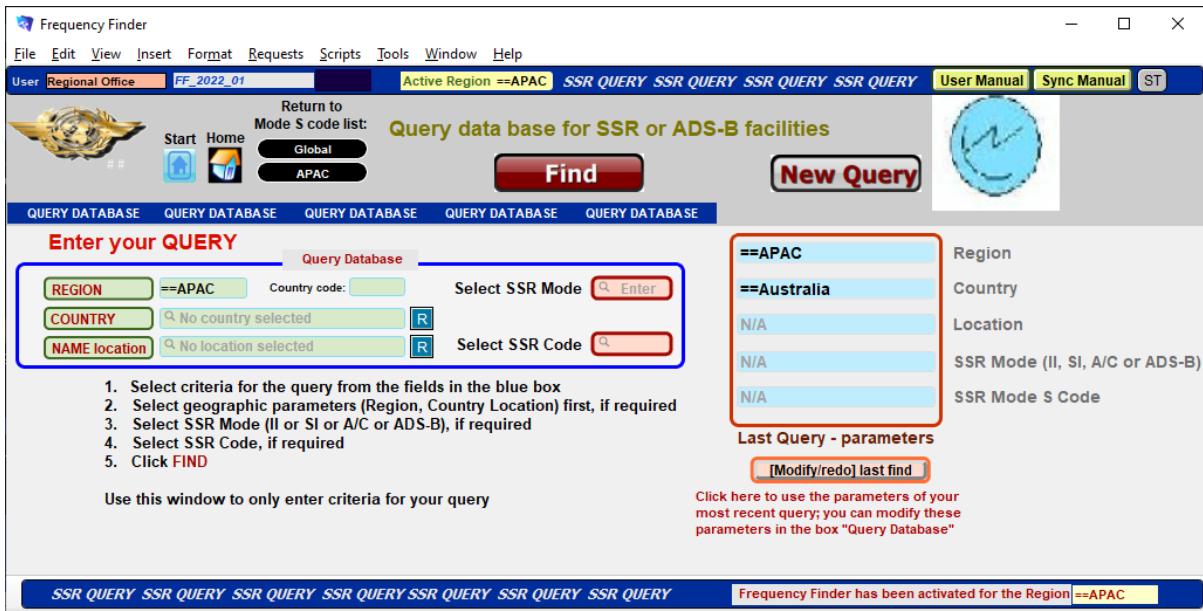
Frequency Finder

File Edit View Insert Format Requests Scripts Tools Window Help

User Regional Office FF_2022_01 Active Region ==APAC SSR QUERY SSR QUERY SSR QUERY SSR QUERY User Manual Sync Manual ST

##

Start Home

Return to Mode S code list:

Global

APAC

Query data base for SSR or ADS-B facilities

Find

New Query

QUERY DATABASE QUERY DATABASE QUERY DATABASE QUERY DATABASE QUERY DATABASE

Enter your QUERY

Query Database

REGION ==APAC Country code:

Select SSR Mode Enter

COUNTRY No country selected R

NAME location No location selected R

Select SSR Code

1. Select criteria for the query from the fields in the blue box
2. Select geographic parameters (Region, Country Location) first, if required
3. Select SSR Mode (II or SI or A/C or ADS-B), if required
4. Select SSR Code, if required
5. Click FIND

Use this window to only enter criteria for your query

==APAC Region
==Australia Country
N/A Location
N/A SSR Mode (II, SI, A/C or ADS-B)
N/A SSR Mode S Code

Last Query - parameters

[Modify/redo] last find

Click here to use the parameters of your most recent query; you can modify these parameters in the box "Query Database"

SSR QUERY SSR QUERY SSR QUERY SSR QUERY SSR QUERY SSR QUERY SSR QUERY

Frequency Finder has been activated for the Region ==APAC